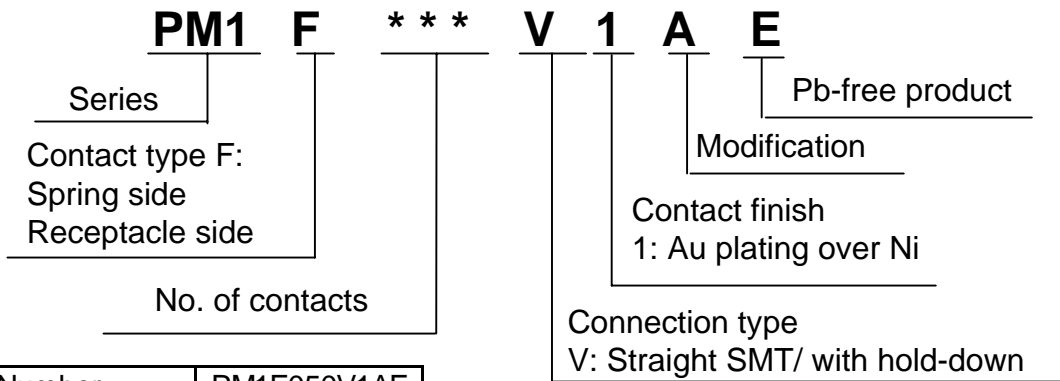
PM1 F * * * V 1 A E

Series

Contact type F:
Spring side
Receptacle side

No. of contacts

Pb-free product

Modification

Contact finish
1: Au plating over Ni

Connection type
V: Straight SMT/ with hold-down

Number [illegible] | PM1F050V1AE